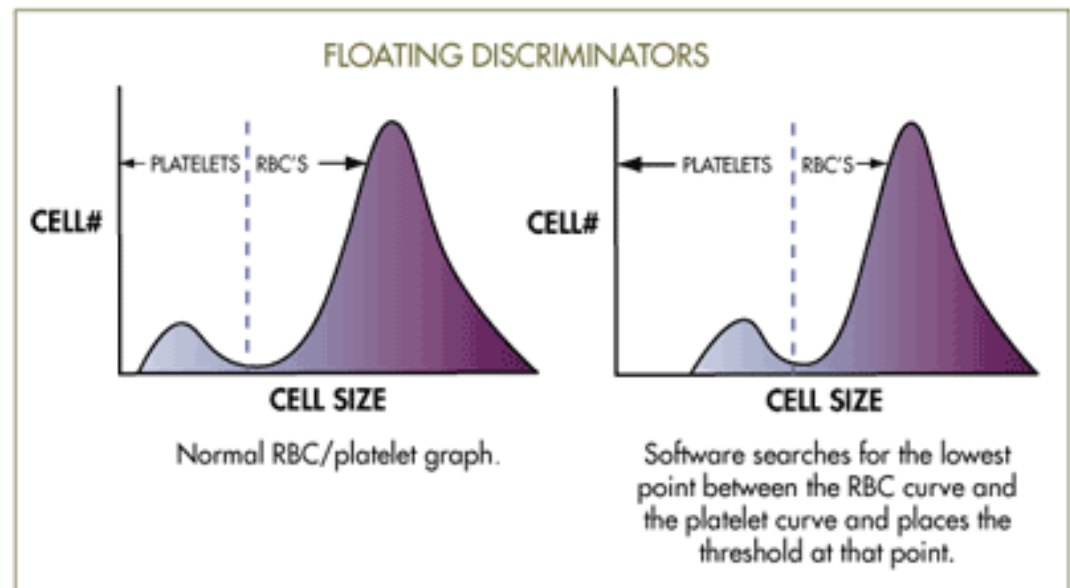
FLOATING DISCRIMINATORS

PLATELETS
RBC'S
CELL#
CELL SIZE

Normal RBC/platelet graph.

PLATELETS
RBC'S
CELL#
CELL SIZE

Software searches for the lowest point between the RBC curve and the platelet curve and places the threshold at that point.